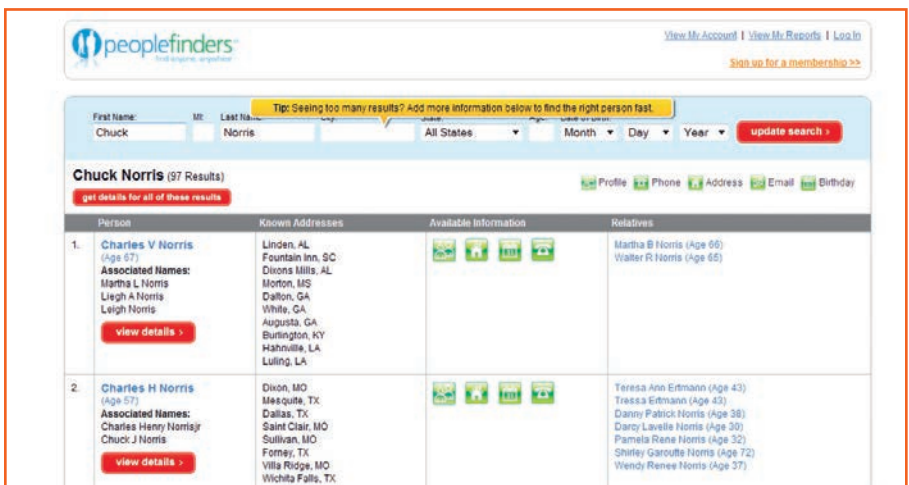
peoplefinders
find anyone, anywhere

View My Account | View My Reports | Log In

Sign up for a membership >>

First Name: Chuck
MI:
Last Name: Norris
City:
Tip: Seeing too many results? Add more information below to find the right person fast.
State: All States
Age:
Date of Birth: Month Day Year
update search ›

Chuck Norris (97 Results)

get details for all of these results

Profile Phone Address Email Birthday

| Person | Known Addresses | Available Information | Relatives |
|---|---|---|---|
| 1. Charles V Norris (Age 67) Associated Names: Martha L Norris Liegh A Norris Leigh Norris view details › | Linden, AL Fountain Inn, SC Dixons Mills, AL Morton, MS Dalton, GA White, GA Augusta, GA Burlington, KY Hahnville, LA Luling, LA | | Martha B Norris (Age 66) Walter R Norris (Age 65) |
| 2. Charles H Norris (Age 57) Associated Names: Charles Henry Norrisjr Chuck J Norris view details › | Dixon, MO Mesquite, TX Dallas, TX Saint Clair, MO Sullivan, MO Forney, TX Villa Ridge, MO Wichita Falls, TX | | Teresa Ann Ertmann (Age 43) Tressa Ertmann (Age 43) Danny Patrick Norris (Age 38) Darcy Lavelle Norris (Age 30) Pamela Rene Norris (Age 32) Shirley Garoutte Norris (Age 72) Wendy Renee Norris (Age 37) |